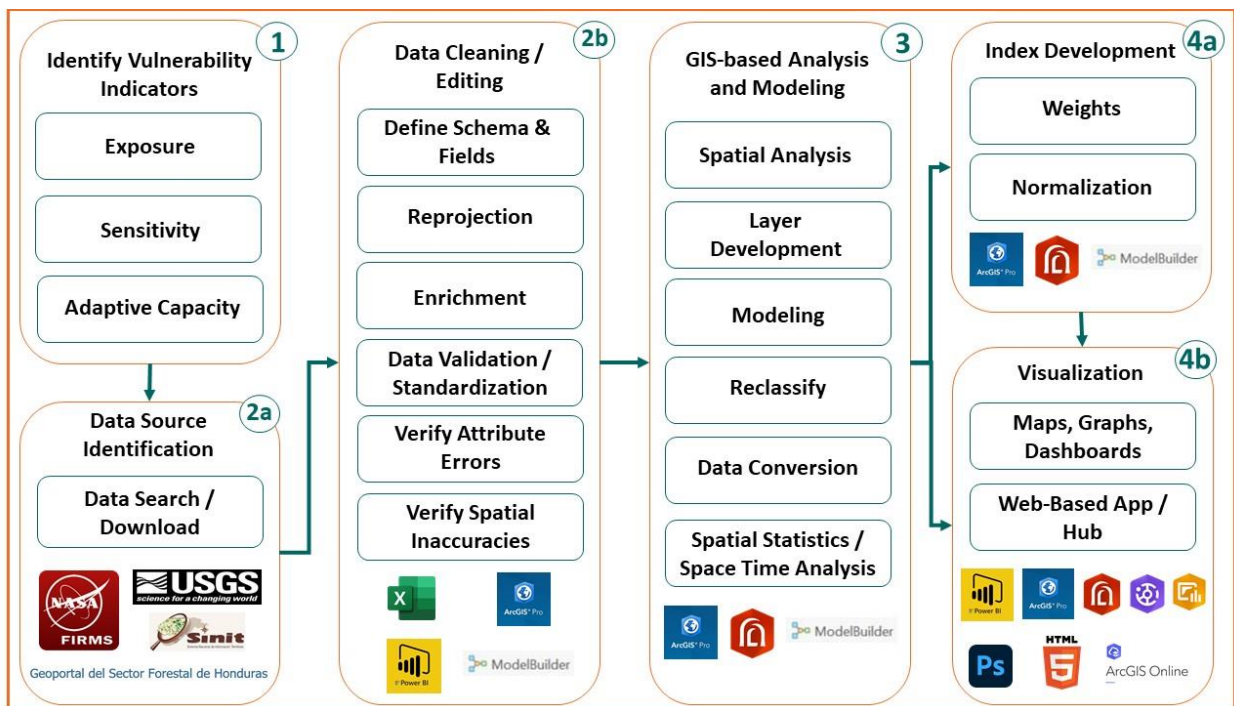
1
Identify Vulnerability Indicators

Exposure

Sensitivity

Adaptive Capacity

2a
Data Source Identification

Data Search / Download

NASA
FIRMS

USGS
science for a changing world

Sinit

Geoportal del Sector Forestal de Honduras

2b
Data Cleaning / Editing

Define Schema & Fields

Reprojection

Enrichment

Data Validation / Standardization

Verify Attribute Errors

Verify Spatial Inaccuracies

X

ArcGIS Pro

Power BI

ModelBuilder

3
GIS-based Analysis and Modeling

Spatial Analysis

Layer Development

Modeling

Reclassify

Data Conversion

Spatial Statistics / Space Time Analysis

ArcGIS Pro

ModelBuilder

4a
Index Development

Weights

Normalization

ArcGIS Pro

ModelBuilder

4b
Visualization

Maps, Graphs, Dashboards

Web-Based App / Hub

Power BI

ArcGIS Pro

Ps

HTML
5

ArcGIS Online